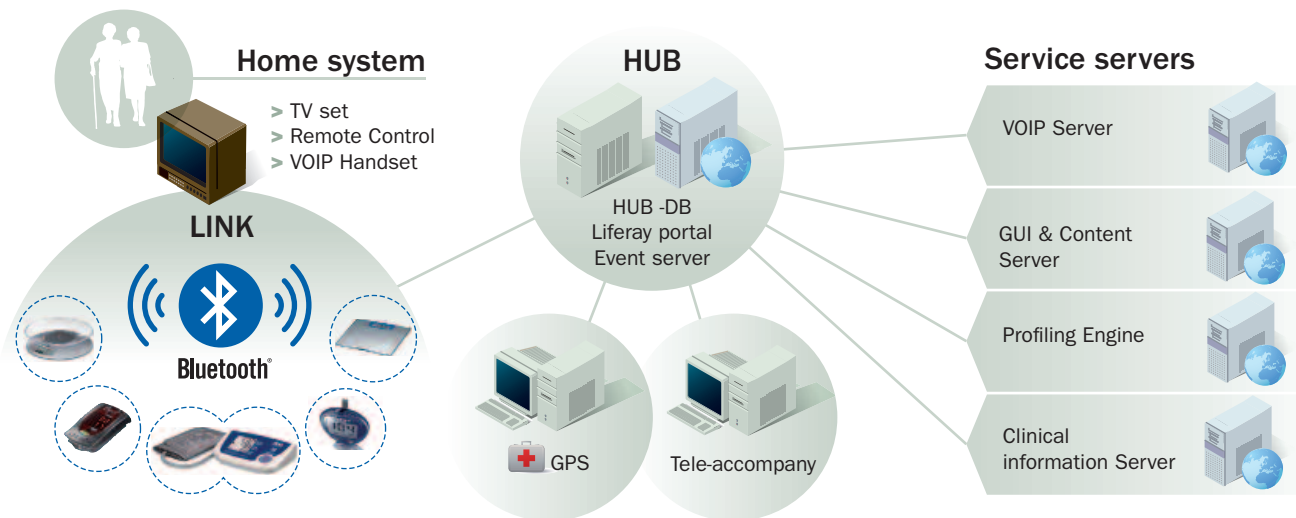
Home system

> TV set
> Remote Control
> VOIP Handset

LINK

Bluetooth®

HUB

HUB -DB
Liferay portal
Event server

GPS

Tele-accompany

Service servers

VOIP Server

GUI & Content Server

Profiling Engine

Clinical information Server